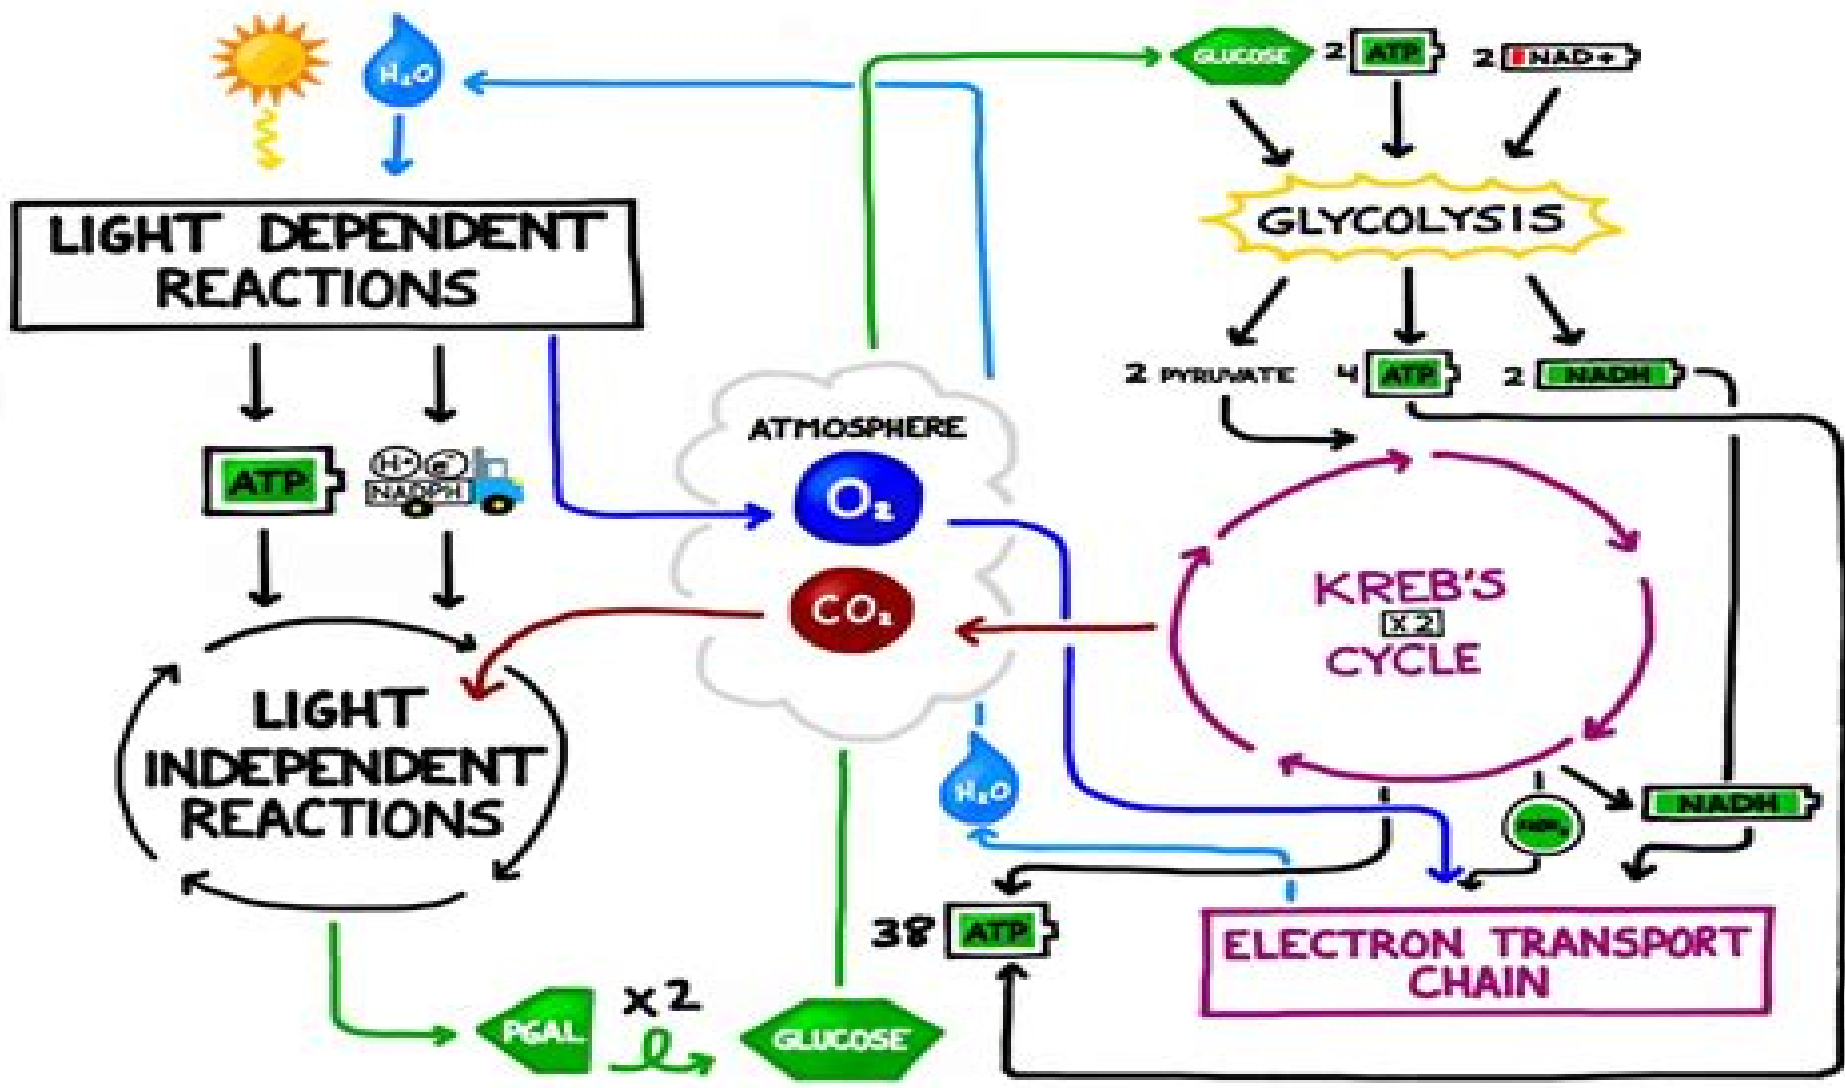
$H_2O$

GLUCOSE 2 ATP 2 NAD+

GLYCOLYSIS

LIGHT DEPENDENT REACTIONS

2 PYRUVATE 4 ATP 2 NADH

ATMOSPHERE

ATP

H+ e-
NADPH

$O_2$

$CO_2$

KREB'S
x 2
CYCLE

LIGHT INDEPENDENT REACTIONS

$H_2O$

$FADH_2$

NADH

38 ATP

ELECTRON TRANSPORT CHAIN

PGAL x 2 GLUCOSE